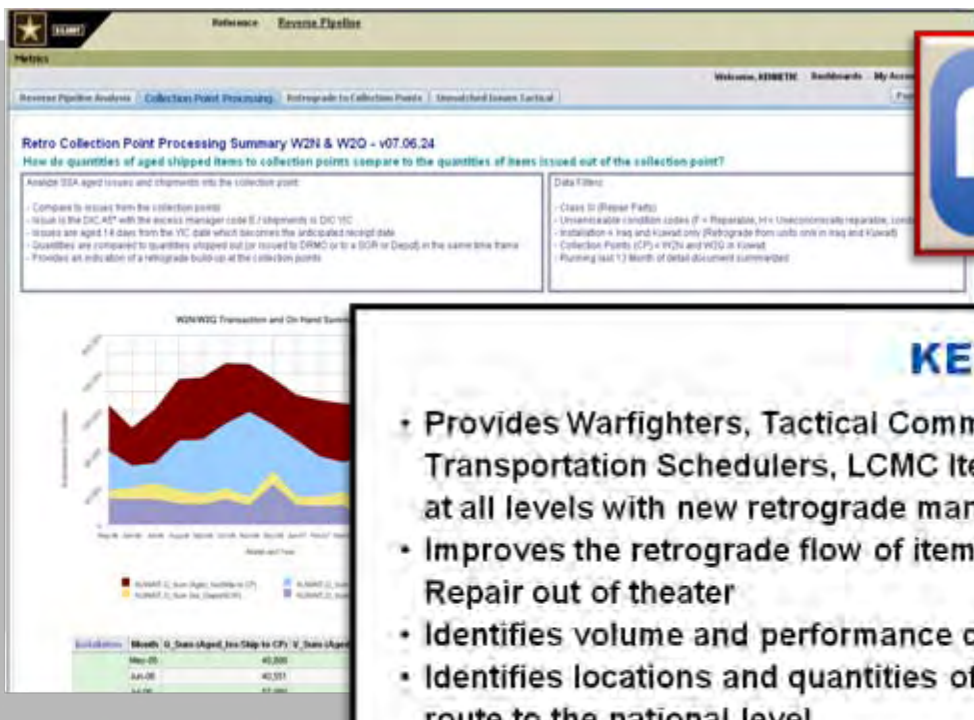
Reference Reverse Pipeline

Metrics

Welcome, KENNETH Dashboards My Acc

Reverse Pipeline Analysis | Collection Point Processing | Retrograde to Collection Points | Unmatched Issues Tactical

Retro Collection Point Processing Summary W2N & W2O - v07.06.24

How do quantities of aged shipped items to collection points compare to the quantities of items issued out of the collection point?

Analyze SSA aged issues and shipments into the collection point:

- Compare to issues from the collection points
- Issue is the DIC A5* with the excess manager code E / shipments is DIC YIC
- Issues are aged 14 days from the YIC date which becomes the anticipated receipt date
- Quantities are compared to quantities shipped out (or issued to DRMO or to a SOR or Depot) in the same time frame
- Provides an indication of a retrograde build-up at the collection points

Data Filters:

- Class IX (Repair Parts)
- Unserviceable condition codes (F = Reparable, H = Uneconomically reparable, cond
- Installation = Iraq and Kuwait only (Retrograde from units only in Iraq and Kuwait)
- Collection Points (CP) = W2N and W2O in Kuwait
- Running last 13 Month of detail document summarized

W2N/W2Q Transaction and On Hand Summ

KE

• Provides Warfighters, Tactical Comm Transportation Schedulers, LCMC Ite at all levels with new retrograde man
• Improves the retrograde flow of item Repair out of theater
• Identifies volume and performance c
• Identifies locations and quantities of route to the national level

| Installation | Month | Q_Sum (Aged_Iss Ship to CP) | V_Sum (Aged |
|---|---|---|---|
| | May-05 | 40,886 | |
| | Jun-05 | 40,551 | |
| | Jul-05 | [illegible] | |